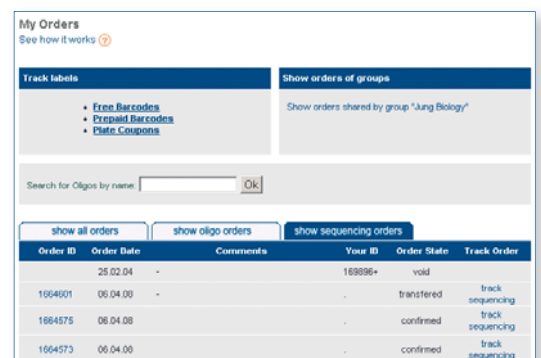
My Orders
See how it works ?

Track labels

- Free Barcodes
- Prepaid Barcodes
- Plate Coupons

Show orders of groups

Show orders shared by group "Jung Biology"

Search for Oligos by name: Ok

show all orders | show oligo orders | show sequencing orders

| Order ID | Order Date | Comments | Your ID | Order State | Track Order |
|---|---|---|---|---|---|
| | 25.02.04 | - | 169896+ | void | |
| 1664601 | 06.04.08 | - | . | transfered | track sequencing |
| 1664575 | 06.04.08 | | . | confirmed | track sequencing |
| 1664573 | 06.04.08 | | . | confirmed | track sequencing |